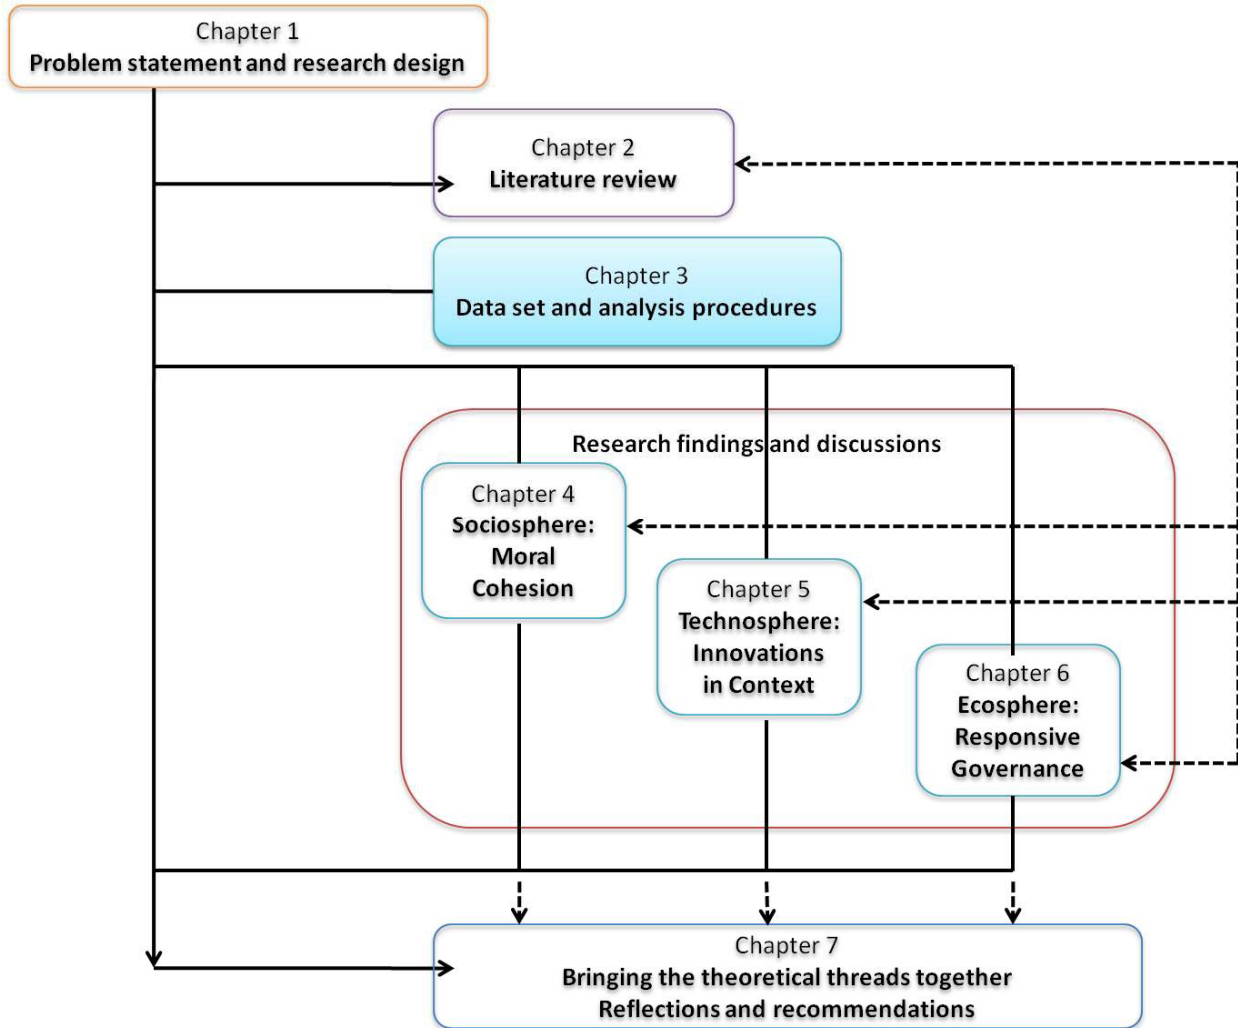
Chapter 1
Problem statement and research design

Chapter 2
Literature review

Chapter 3
Data set and analysis procedures

Research findings and discussions

Chapter 4
Sociosphere:
Moral
Cohesion

Chapter 5
Technosphere:
Innovations
in Context

Chapter 6
Ecosphere:
Responsive
Governance

Chapter 7
Bringing the theoretical threads together
Reflections and recommendations